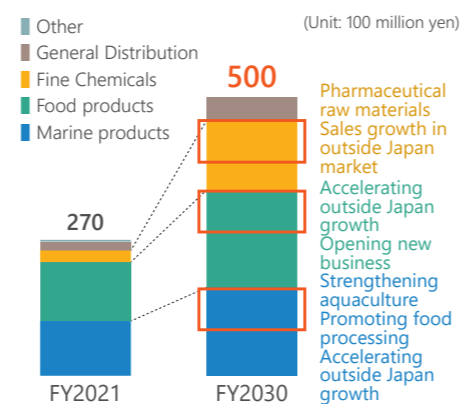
Other
General Distribution
Fine Chemicals
Food products
Marine products

(Unit: 100 million yen)

270

500

FY2021

FY2030

Pharmaceutical raw materials
Sales growth in outside Japan market

Accelerating outside Japan growth
Opening new business

Strengthening aquaculture
Promoting food processing
Accelerating outside Japan growth